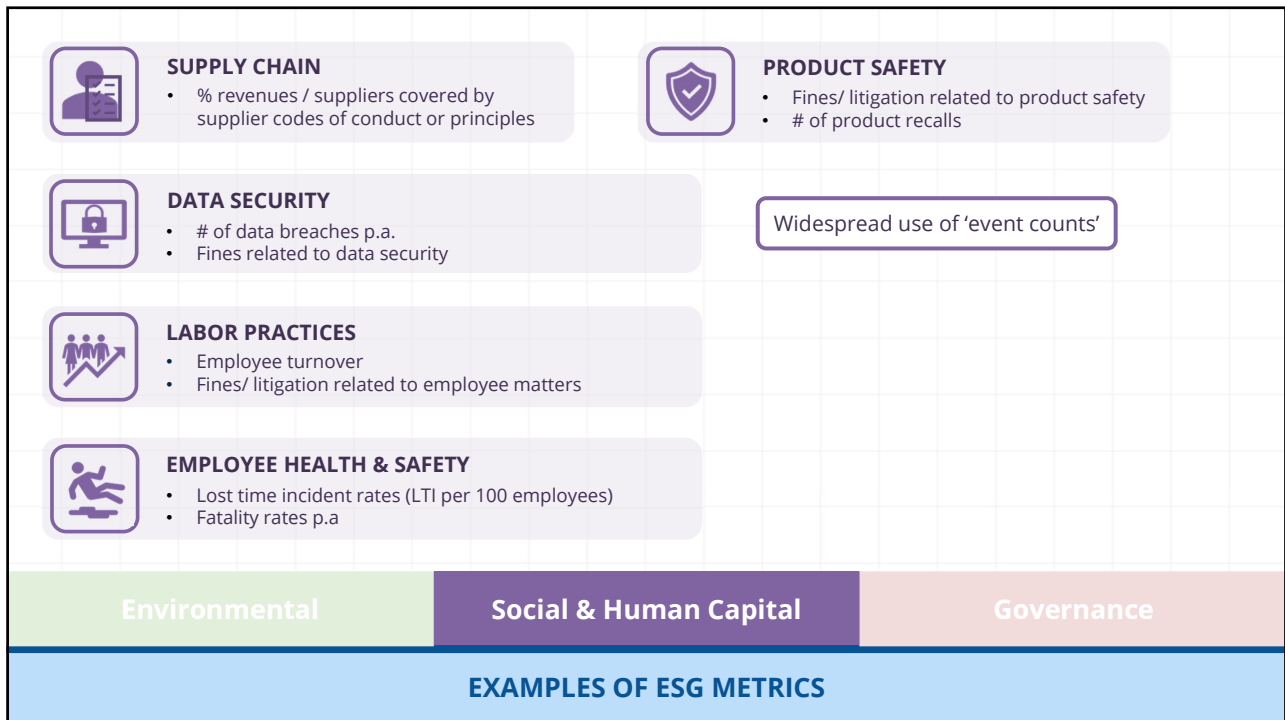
SUPPLY CHAIN
• % revenues / suppliers covered by supplier codes of conduct or principles

PRODUCT SAFETY
• Fines/ litigation related to product safety
• # of product recalls

DATA SECURITY
• # of data breaches p.a.
• Fines related to data security

Widespread use of ‘event counts’

LABOR PRACTICES
• Employee turnover
• Fines/ litigation related to employee matters

EMPLOYEE HEALTH & SAFETY
• Lost time incident rates (LTI per 100 employees)
• Fatality rates p.a

Environmental
Social & Human Capital
Governance

EXAMPLES OF ESG METRICS